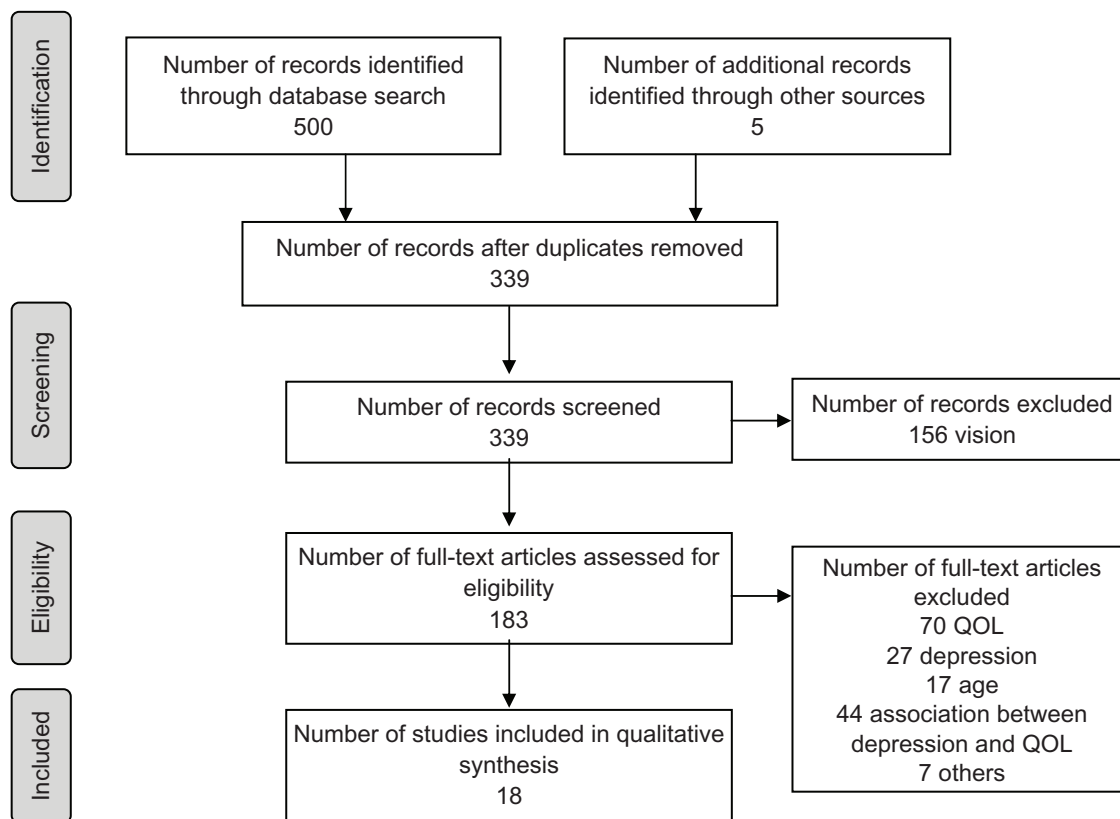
Identification

Number of records identified through database search
500

Number of additional records identified through other sources
5

Number of records after duplicates removed
339

Screening

Number of records screened
339

Number of records excluded
156 vision

Eligibility

Number of full-text articles assessed for eligibility
183

Number of full-text articles excluded
70 QOL
27 depression
17 age
44 association between depression and QOL
7 others

Included

Number of studies included in qualitative synthesis
18